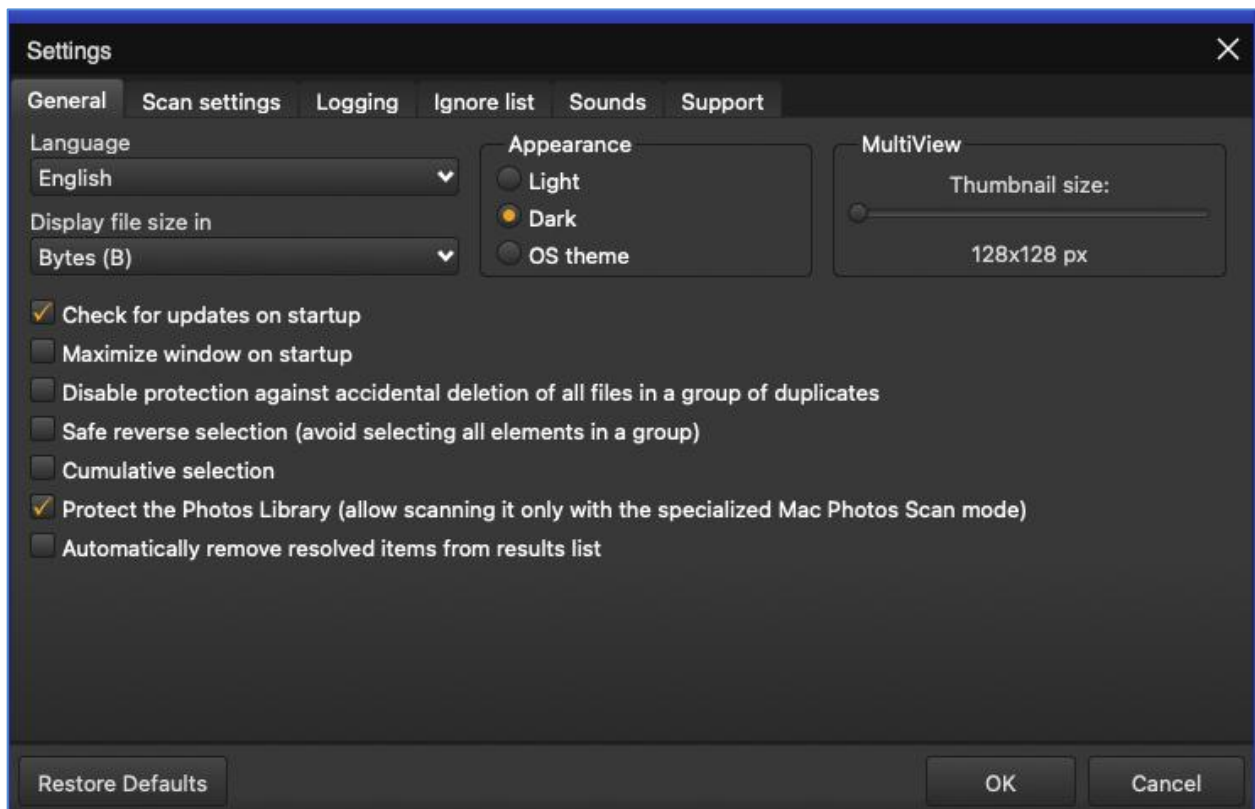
Settings

General | Scan settings | Logging | Ignore list | Sounds | Support

Language
English

Display file size in
Bytes (B)

Appearance
Light
Dark
OS theme

MultiView
Thumbnail size:
128x128 px

Check for updates on startup
Maximize window on startup
Disable protection against accidental deletion of all files in a group of duplicates
Safe reverse selection (avoid selecting all elements in a group)
Cumulative selection
Protect the Photos Library (allow scanning it only with the specialized Mac Photos Scan mode)
Automatically remove resolved items from results list

Restore Defaults
OK
Cancel